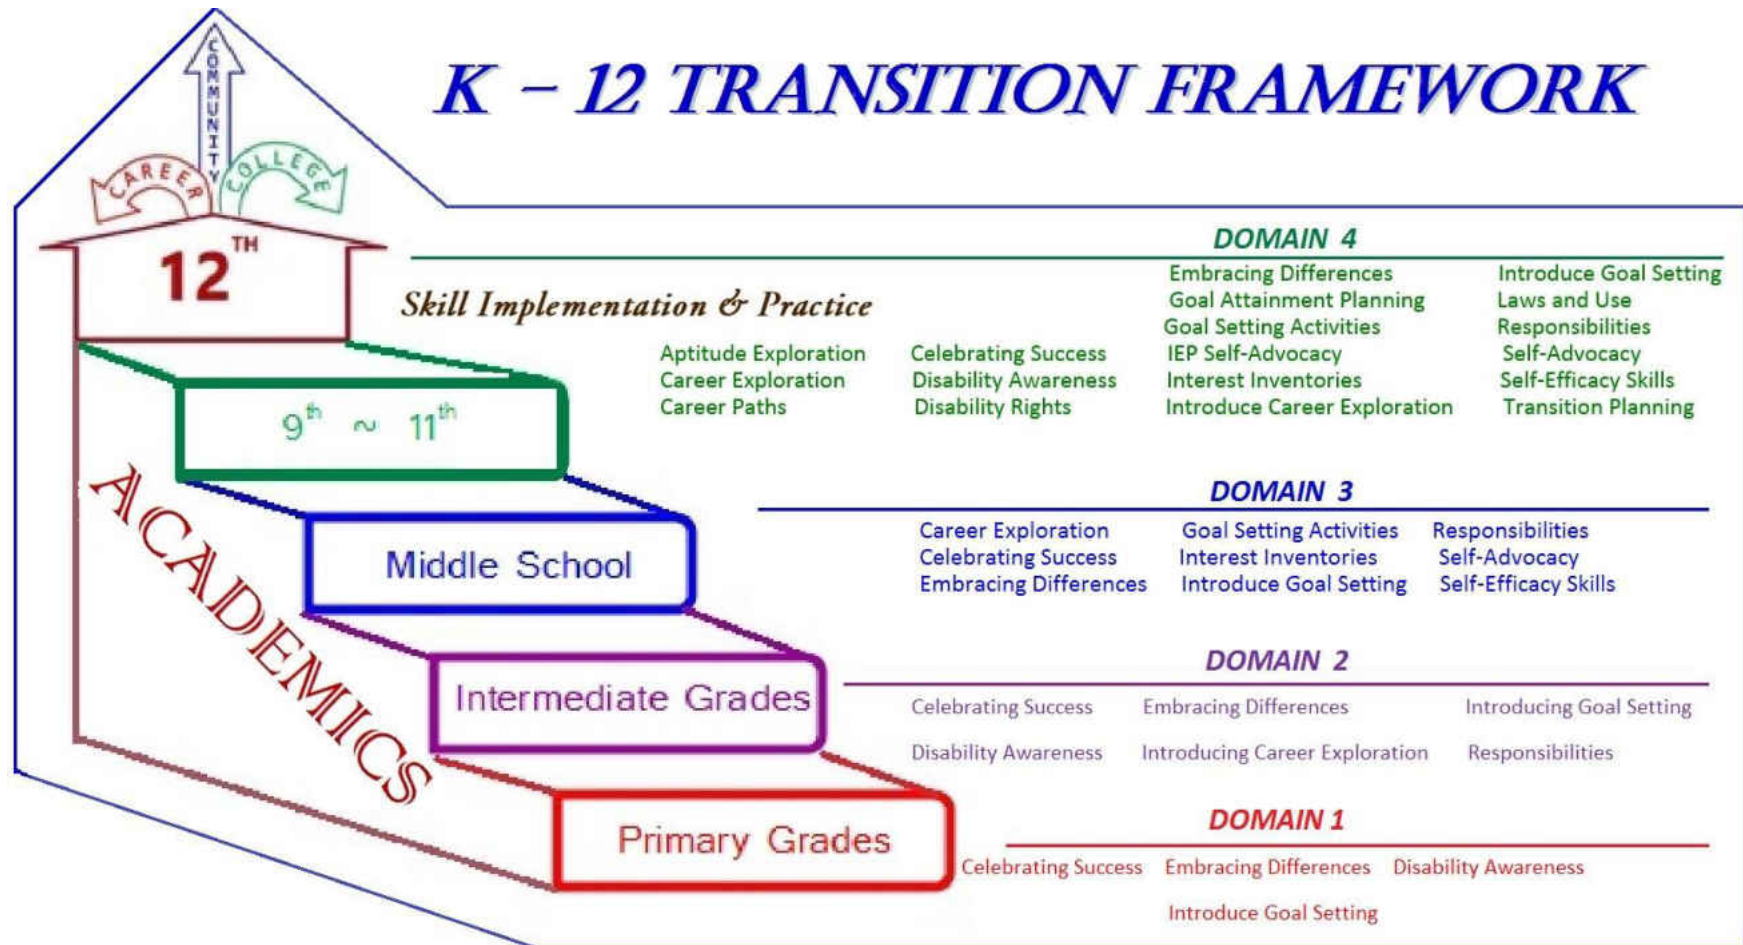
K – 12 TRANSITION FRAMEWORK

COMMUNITY

CAREER

COLLEGE

$12^{TH}$

Skill Implementation & Practice

DOMAIN 4

Aptitude Exploration
Career Exploration
Career Paths

Celebrating Success
Disability Awareness
Disability Rights

Embracing Differences
Goal Attainment Planning
Goal Setting Activities
IEP Self-Advocacy
Interest Inventories
Introduce Career Exploration

Introduce Goal Setting
Laws and Use
Responsibilities
Self-Advocacy
Self-Efficacy Skills
Transition Planning

$9^{th}$ ~ $11^{th}$

DOMAIN 3

Career Exploration
Celebrating Success
Embracing Differences

Goal Setting Activities
Interest Inventories
Introduce Goal Setting

Responsibilities
Self-Advocacy
Self-Efficacy Skills

Middle School

ACADEMICS

DOMAIN 2

Celebrating Success
Embracing Differences
Introducing Goal Setting
Disability Awareness
Introducing Career Exploration
Responsibilities

Intermediate Grades

DOMAIN 1

Celebrating Success
Embracing Differences
Disability Awareness
Introduce Goal Setting

Primary Grades